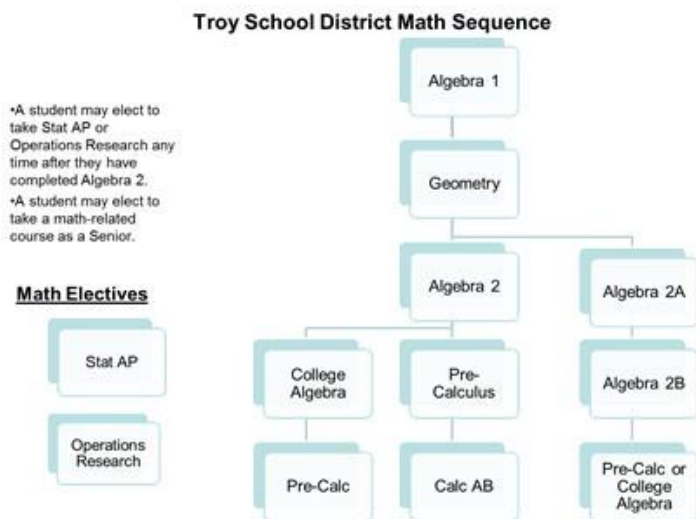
Troy School District Math Sequence

•A student may elect to take Stat AP or Operations Research any time after they have completed Algebra 2.

•A student may elect to take a math-related course as a Senior.

Math Electives

Stat AP

Operations Research

Algebra 1

Geometry

Algebra 2

Algebra 2A

College Algebra

Pre-Calculus

Algebra 2B

Pre-Calc

Calc AB

Pre-Calc or College Algebra